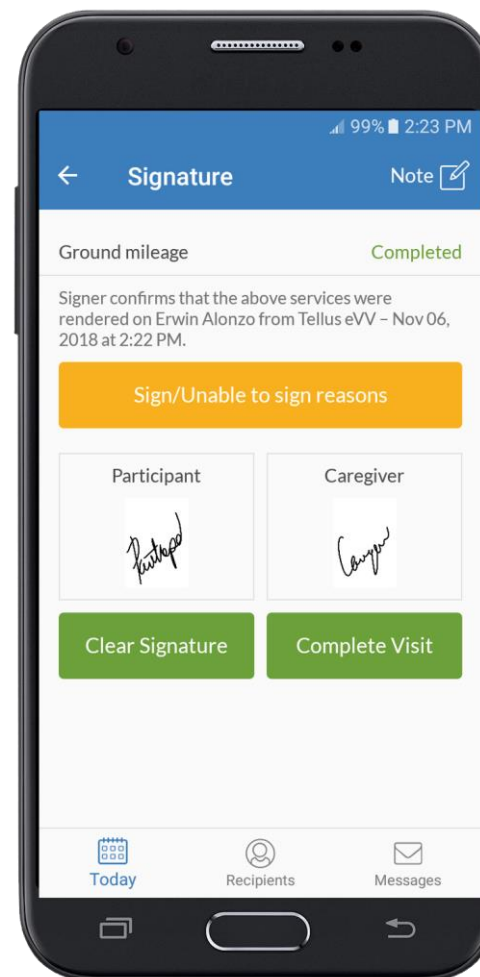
99% 2:23 PM

Signature

Note

Ground mileage

Completed

Signer confirms that the above services were rendered on Erwin Alonzo from Tellus eVV – Nov 06, 2018 at 2:22 PM.

Sign/Unable to sign reasons

Participant

Caregiver

Clear Signature

Complete Visit

Today

Recipients

Messages